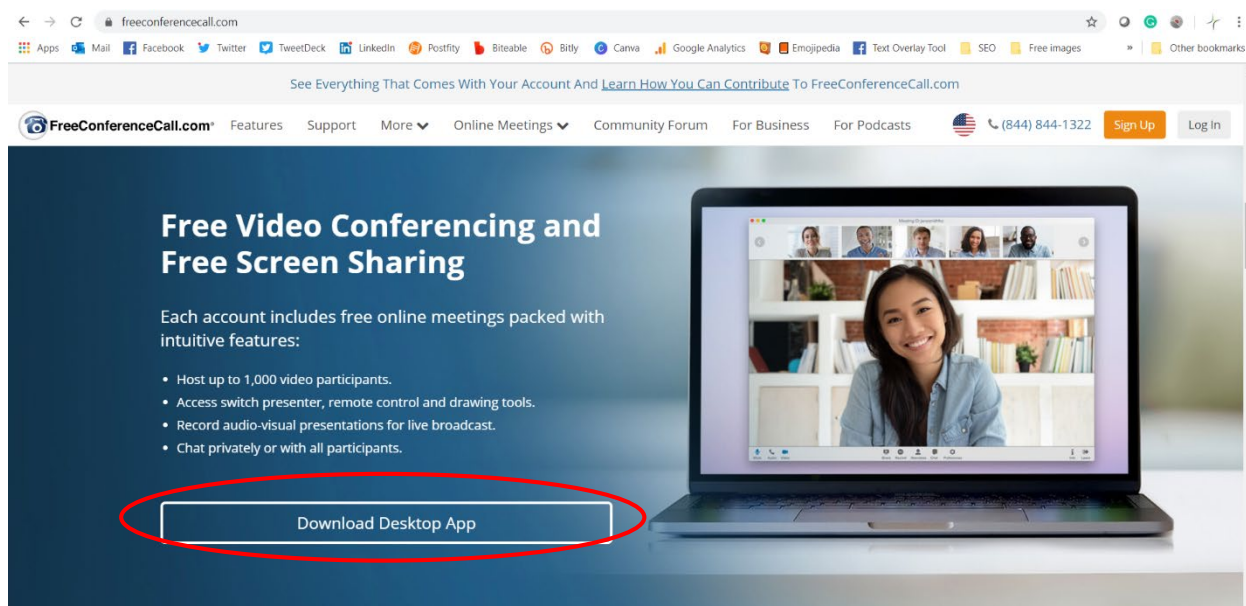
freeconferencecall.com

Apps Mail Facebook Twitter TweetDeck LinkedIn Postfity Biteable Bitly Canva Google Analytics Emojipedia Text Overlay Tool SEO Free images » Other bookmarks

See Everything That Comes With Your Account And Learn How You Can Contribute To FreeConferenceCall.com

FreeConferenceCall.com Features Support More Online Meetings Community Forum For Business For Podcasts (844) 844-1322 Sign Up Log In

Free Video Conferencing and Free Screen Sharing

Each account includes free online meetings packed with intuitive features:

- Host up to 1,000 video participants.
- Access switch presenter, remote control and drawing tools.
- Record audio-visual presentations for live broadcast.
- Chat privately or with all participants.

Download Desktop App